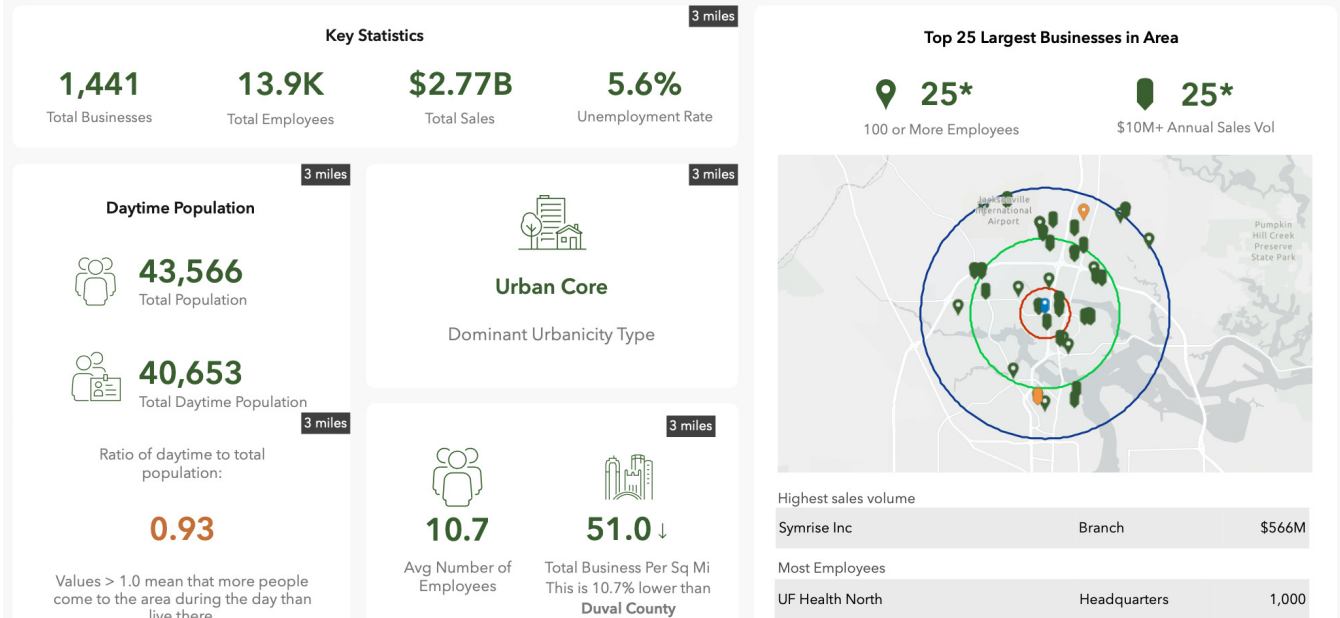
3 miles

Key Statistics

1,441
Total Businesses

13.9K
Total Employees

$2.77B
Total Sales

5.6%
Unemployment Rate

3 miles

Daytime Population

43,566
Total Population

40,653
Total Daytime Population

3 miles

Ratio of daytime to total population:

0.93

Values > 1.0 mean that more people come to the area during the day than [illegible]

3 miles

Urban Core

Dominant Urbanicity Type

3 miles

10.7
Avg Number of Employees

51.0↓
Total Business Per Sq Mi
This is 10.7% lower than
Duval County

Top 25 Largest Businesses in Area

25*
100 or More Employees

25*
$10M+ Annual Sales Vol

Jacksonville International Airport

Pumpkin Hill Creek Preserve State Park

Highest sales volume

| Symrise Inc | Branch | $566M |
|---|---|---|

Most Employees

| UF Health North | Headquarters | 1,000 |
|---|---|---|